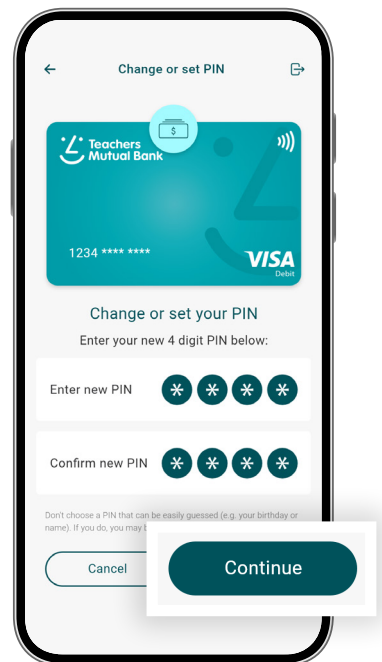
Change or set PIN

Teachers Mutual Bank

1234 **** ****

VISA
Debit

Change or set your PIN

Enter your new 4 digit PIN below:

Enter new PIN

Confirm new PIN

Don't choose a PIN that can be easily guessed (e.g. your birthday or name). If you do, you may b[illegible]

Cancel

Continue